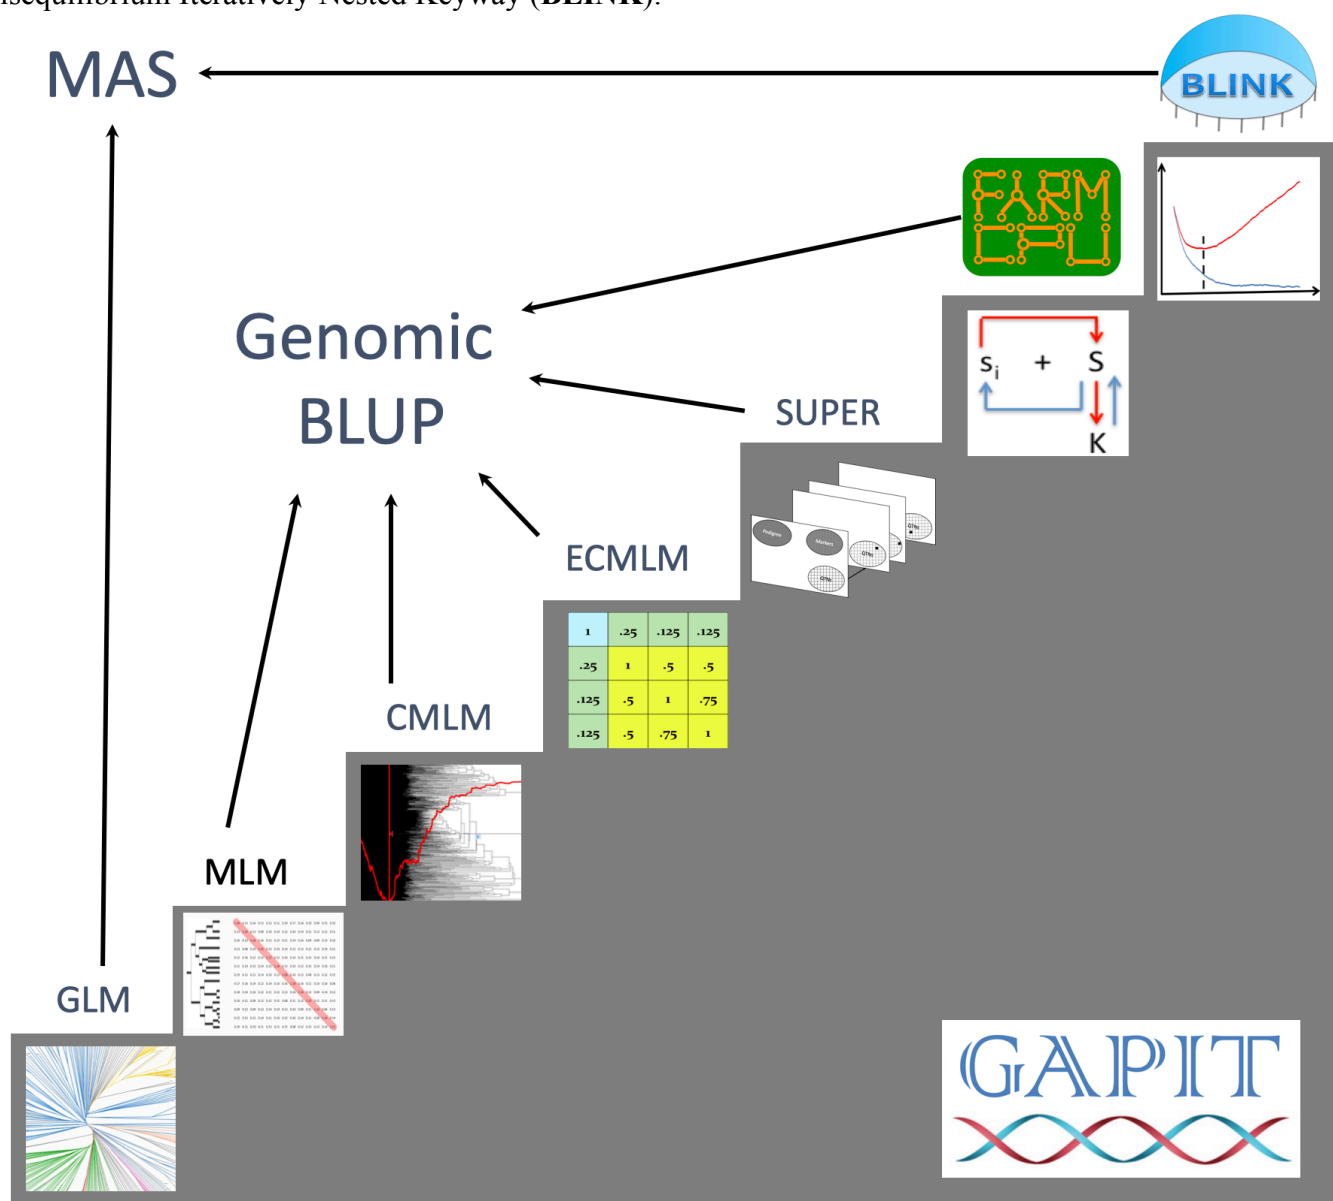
isequilibrium Iteratively Nested Keyway (BLINK).

MAS

BLINK

FARM CPU

Genomic BLUP

$S_i$ + S

K

SUPER

Pedigree Markers QTNs QTNs QTNs

ECMLM

| 1 | .25 | .125 | .125 |
|---|---|---|---|
| .25 | 1 | .5 | .5 |
| .125 | .5 | 1 | .75 |
| .125 | .5 | .75 | 1 |

CMLM

MLM

GLM

GAPIT